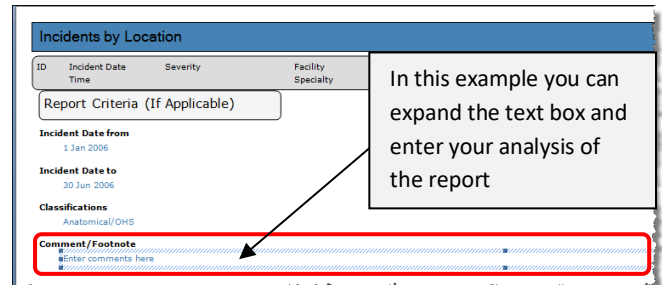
Incidents by Location

| ID | Incident Date Time | Severity | Facility Specialty |
|---|---|---|---|

Report Criteria (If Applicable)

Incident Date from
1 Jan 2006

Incident Date to
30 Jun 2006

Classifications
Anatomical/OHS

Comment/Footnote
Enter comments here

In this example you can expand the text box and enter your analysis of the report